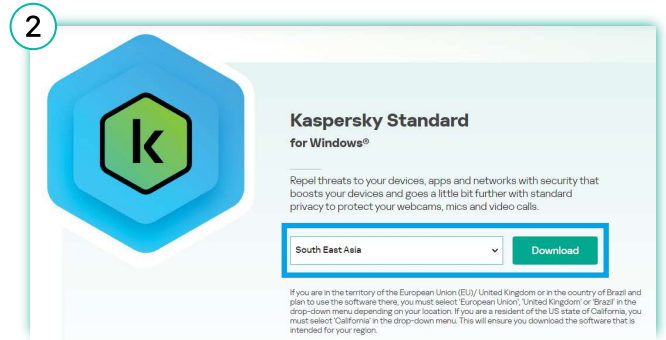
2

k

Kaspersky Standard

for Windows®

Repel threats to your devices, apps and networks with security that boosts your devices and goes a little bit further with standard privacy to protect your webcams, mics and video calls.

South East Asia

Download

If you are in the territory of the European Union (EU)/ United Kingdom or in the country of Brazil and plan to use the software there, you must select 'European Union', 'United Kingdom' or 'Brazil' in the drop-down menu depending on your location. If you are a resident of the US state of California, you must select 'California' in the drop-down menu. This will ensure you download the software that is intended for your region.